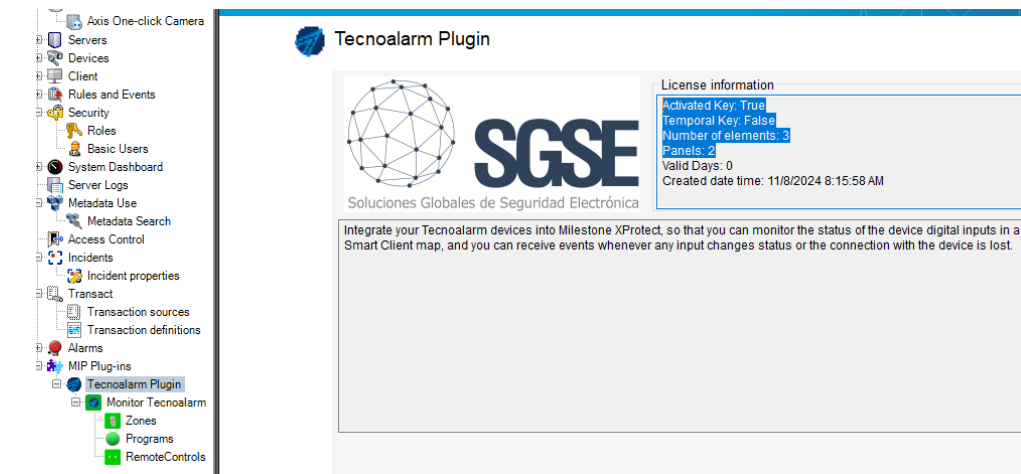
Axis One-click Camera
Servers
Devices
Client
Rules and Events
Security
Roles
Basic Users
System Dashboard
Server Logs
Metadata Use
Metadata Search
Access Control
Incidents
Incident properties
Transact
Transaction sources
Transaction definitions
Alarms
MIP Plug-ins
Tecnoalarm Plugin
Monitor Tecnoalarm
Zones
Programs
RemoteControls

Tecnoalarm Plugin

SGSE
Soluciones Globales de Seguridad Electrónica

License information
Activated Key: True
Temporal Key: False
Number of elements: 3
Panels: 2
Valid Days: 0
Created date time: 11/8/2024 8:15:58 AM

Integrate your Tecnoalarm devices into Milestone XProtect, so that you can monitor the status of the device digital inputs in a Smart Client map, and you can receive events whenever any input changes status or the connection with the device is lost.